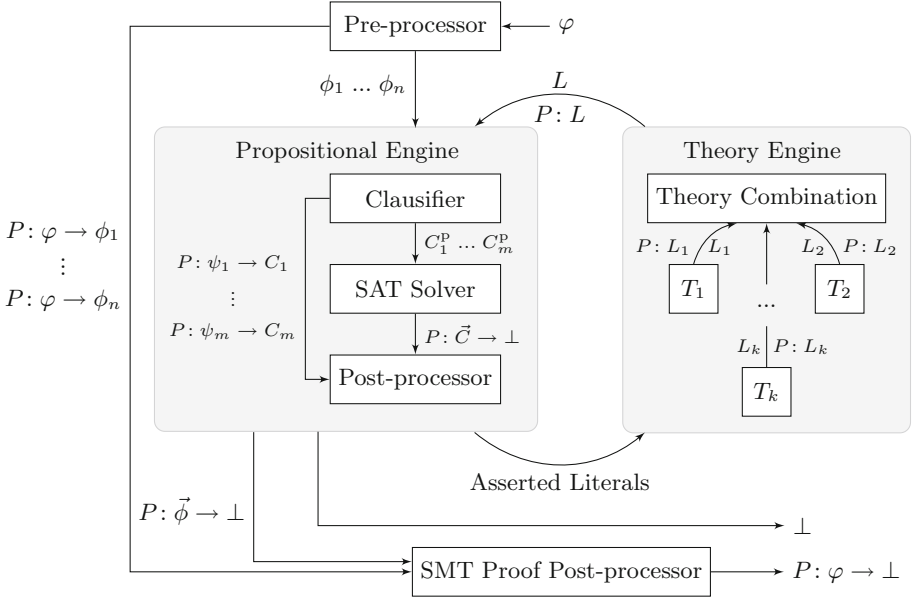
Pre-processor
$\varphi$
$\phi_1 \ldots \phi_n$
$L$
$P\colon L$
Propositional Engine
Theory Engine
Clausifier
Theory Combination
$C_1^{\mathrm{p}} \ldots C_m^{\mathrm{p}}$
$P\colon \varphi \to \phi_1$
$\vdots$
$P\colon \varphi \to \phi_n$
$P\colon \psi_1 \to C_1$
$\vdots$
$P\colon \psi_m \to C_m$
SAT Solver
$P\colon L_1$
$L_1$
$L_2$
$P\colon L_2$
$T_1$
...
$T_2$
$P\colon \vec{C} \to \bot$
$L_k$
$P\colon L_k$
Post-processor
$T_k$
Asserted Literals
$P\colon \vec{\phi} \to \bot$
$\bot$
SMT Proof Post-processor
$P\colon \varphi \to \bot$